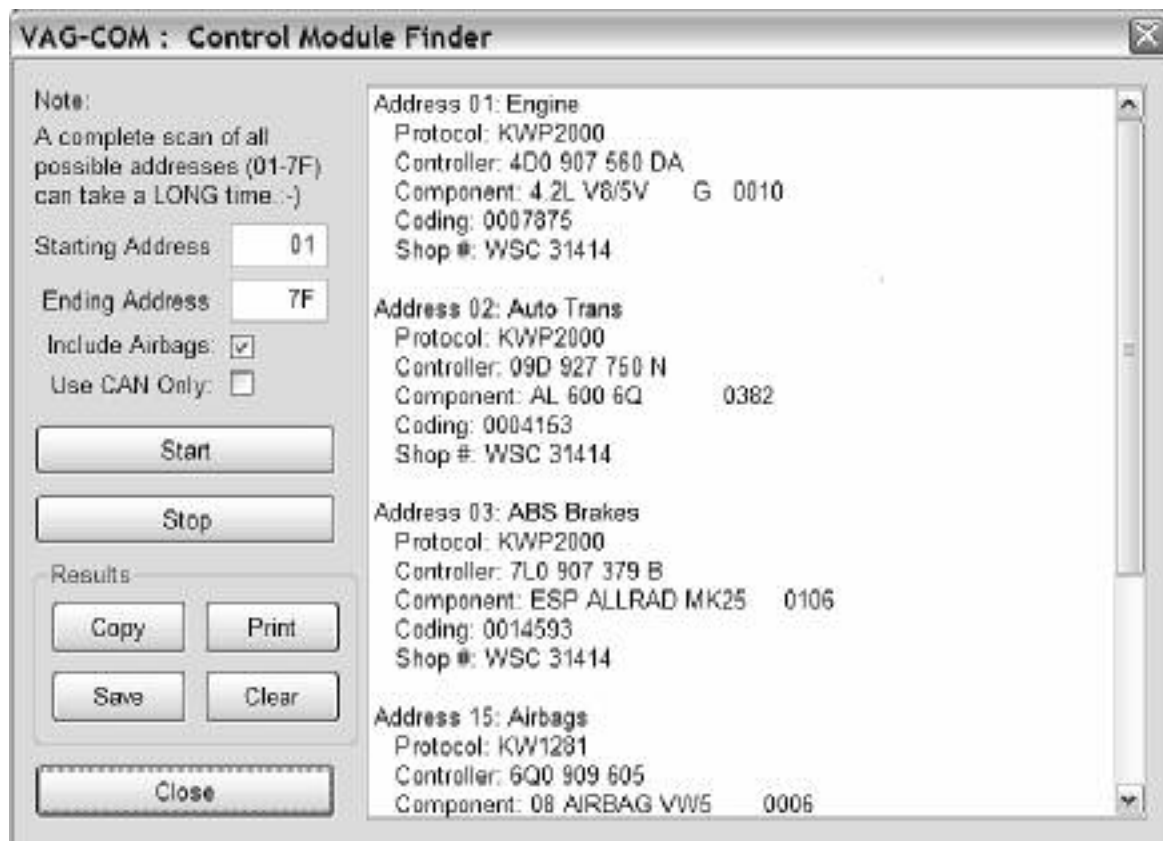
VAG-COM : Control Module Finder

Note:
A complete scan of all possible addresses (01-7F) can take a LONG time :-)

Starting Address 01

Ending Address 7F

Include Airbags: ☑

Use CAN Only: ☐

Start

Stop

Results

Copy

Print

Save

Clear

Close

Address 01: Engine
Protocol: KWP2000
Controller: 4D0 907 560 DA
Component: 4.2L V8/5V G 0010
Coding: 0007875
Shop #: WSC 31414

Address 02: Auto Trans
Protocol: KWP2000
Controller: 09D 927 750 N
Component: AL 600 6Q 0382
Coding: 0004153
Shop #: WSC 31414

Address 03: ABS Brakes
Protocol: KWP2000
Controller: 7L0 907 379 B
Component: ESP ALLRAD MK25 0106
Coding: 0014593
Shop #: WSC 31414

Address 15: Airbags
Protocol: KW1281
Controller: 6Q0 909 605
Component: 08 AIRBAG VW5 0006